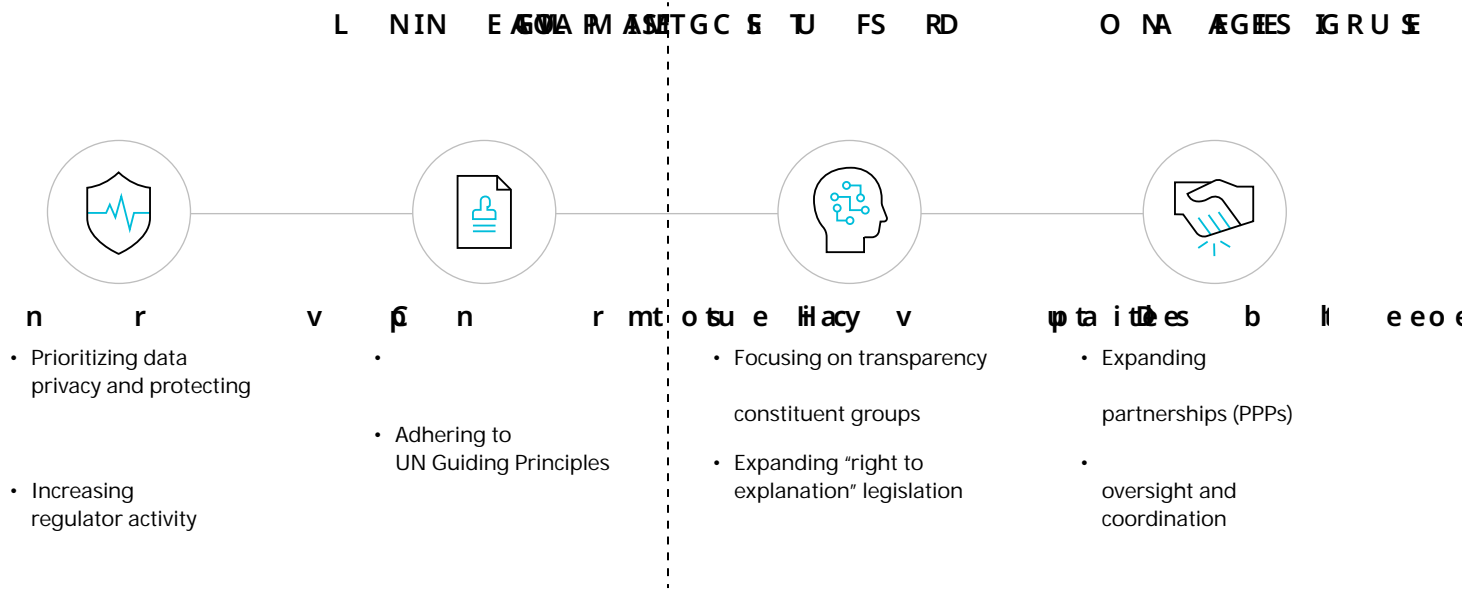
L NIN EAGOVLA PM ASMETGC S TU FS RD

O NA AEGEES IGRUSE

n r v pC n r mt otsu e Hilacy v

uptaitDees b I eeoe

• Prioritizing data privacy and protecting

• Increasing regulator activity

•

• Adhering to UN Guiding Principles

• Focusing on transparency

constituent groups

• Expanding "right to explanation" legislation

• Expanding

partnerships (PPPs)

•

oversight and coordination